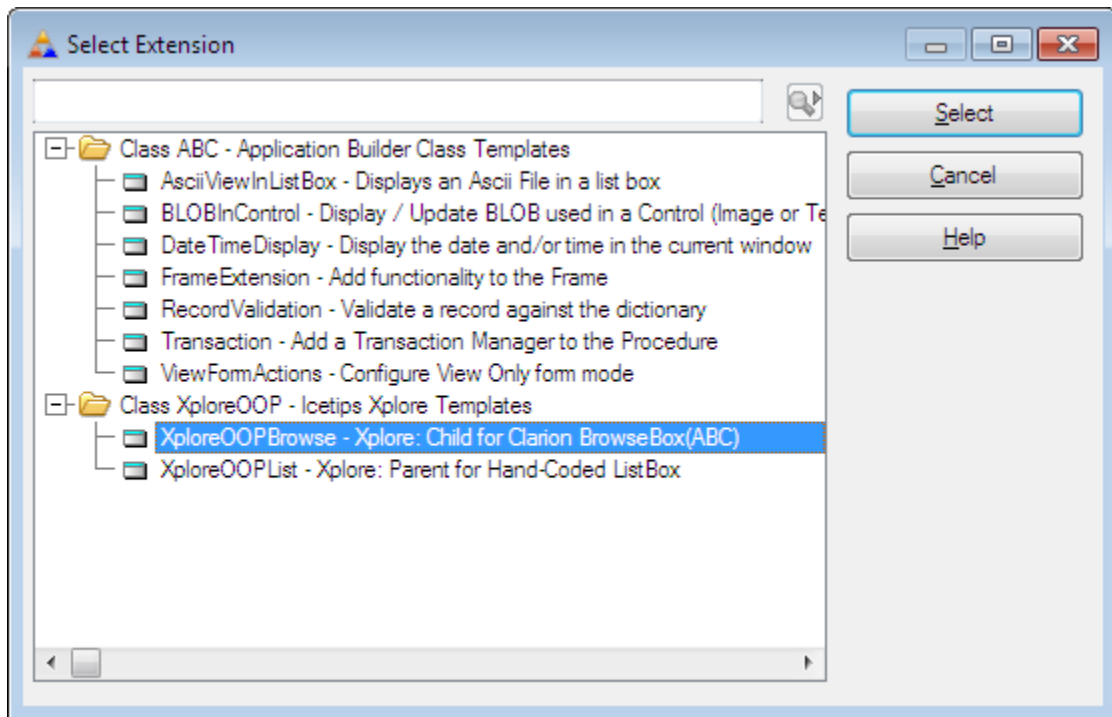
Select Extension

Select
Cancel
Help

Class ABC - Application Builder Class Templates
AsciiViewInListBox - Displays an Ascii File in a list box
BLOBInControl - Display / Update BLOB used in a Control (Image or Te
DateTimeDisplay - Display the date and/or time in the current window
FrameExtension - Add functionality to the Frame
RecordValidation - Validate a record against the dictionary
Transaction - Add a Transaction Manager to the Procedure
ViewFormActions - Configure View Only form mode
Class XploreOOP - Icetips Xplore Templates
XploreOOPBrowse - Xplore: Child for Clarion BrowseBox(ABC)
XploreOOPList - Xplore: Parent for Hand-Coded ListBox